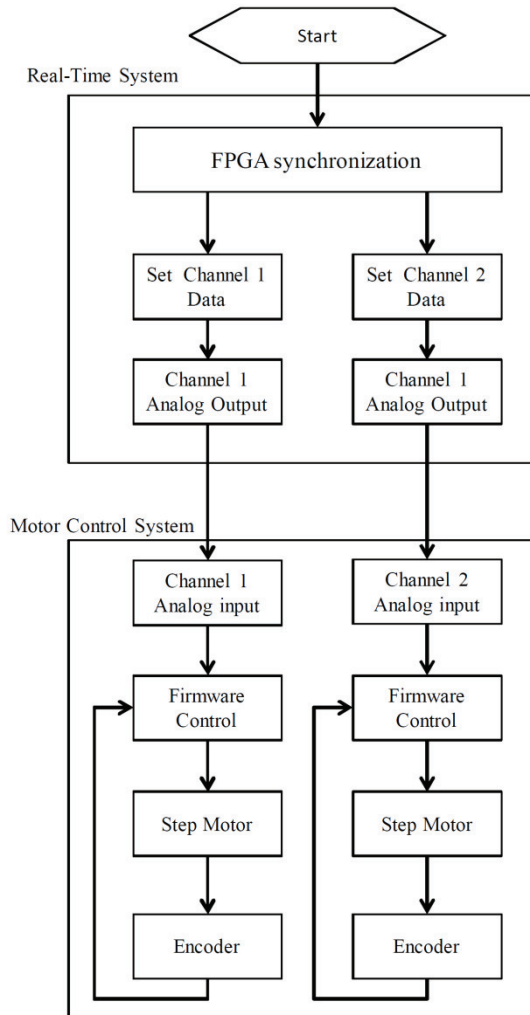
Start

Real-Time System

FPGA synchronization

Set Channel 1 Data

Set Channel 2 Data

Channel 1 Analog Output

Channel 1 Analog Output

Motor Control System

Channel 1 Analog input

Channel 2 Analog input

Firmware Control

Firmware Control

Step Motor

Step Motor

Encoder

Encoder